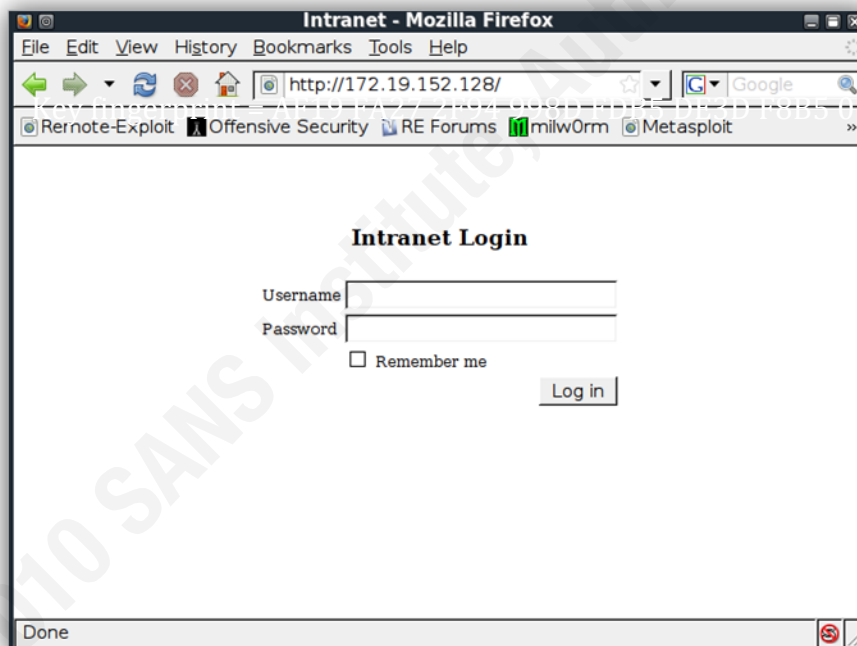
Intranet - Mozilla Firefox

File Edit View History Bookmarks Tools Help

http://172.19.152.128/

Google

Key fingerprint = AF19 FA27 2F94 998D FDB5 DE3D F8B5 0

Remote-Exploit Offensive Security RE Forums milw0rm Metasploit »

Intranet Login

Username

Password

Remember me

Log in

Done

© 2010 SANS Institute, Au